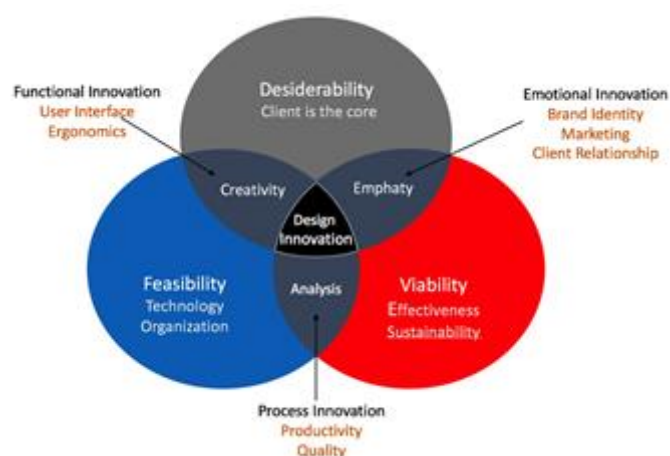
Desiderability
Client is the core

Functional Innovation
User Interface
Ergonomics

Emotional Innovation
Brand Identity
Marketing
Client Relationship

Creativity

Emphaty

Design
Innovation

Feasibility
Technology
Organization

Analysis

Viability
Effectiveness
Sustainability

Process Innovation
Productivity
Quality